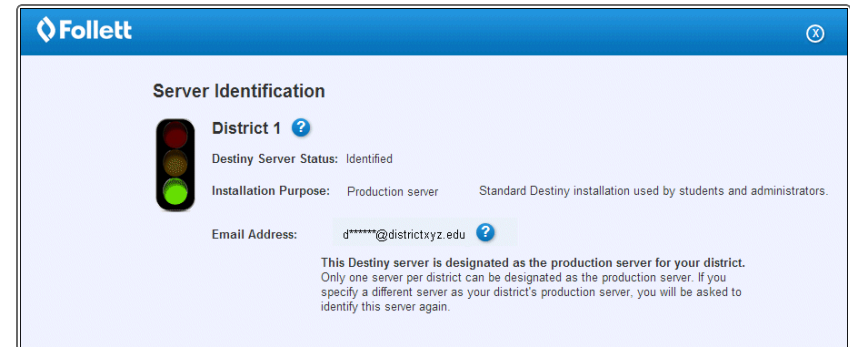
Follett

X

Server Identification

District 1 ?

Destiny Server Status: Identified

Installation Purpose: Production server Standard Destiny installation used by students and administrators.

Email Address: d******@districtxyz.edu ?

This Destiny server is designated as the production server for your district.
Only one server per district can be designated as the production server. If you specify a different server as your district's production server, you will be asked to identify this server again.